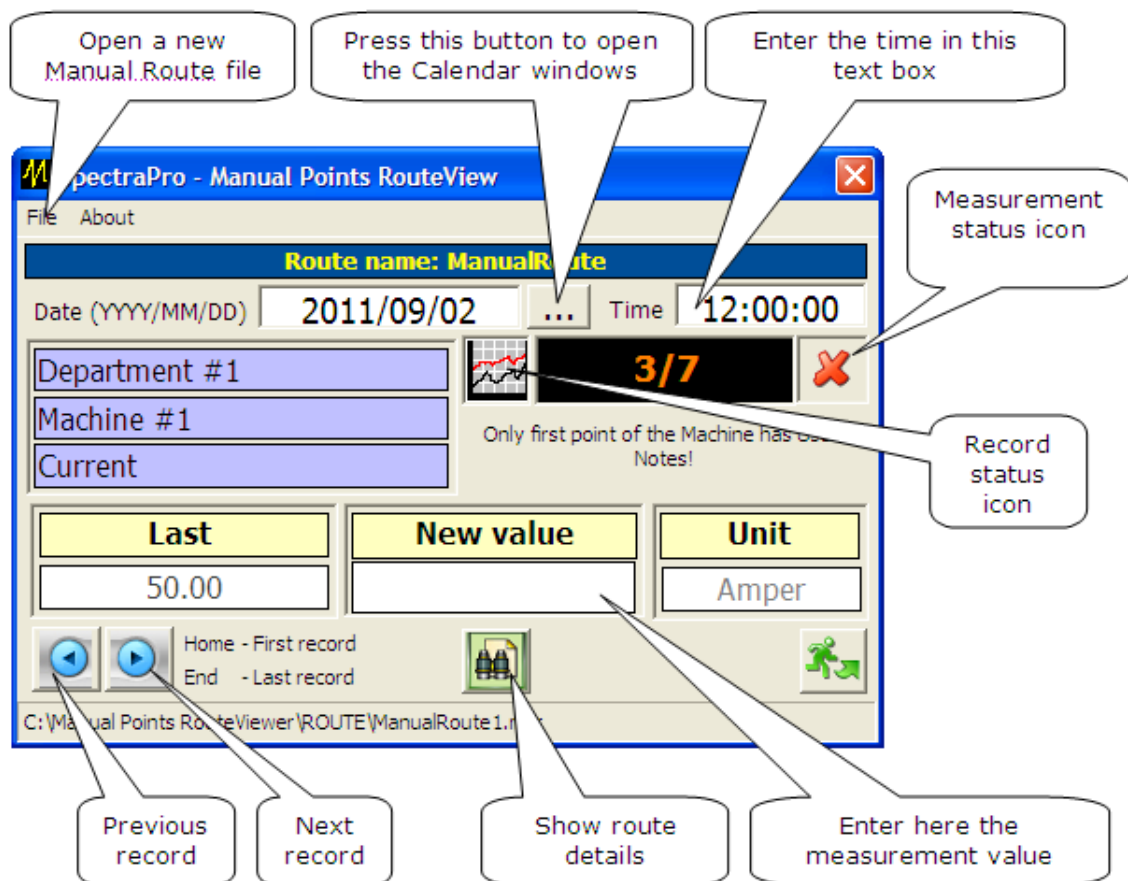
Open a new Manual Route file

Press this button to open the Calendar windows

Enter the time in this text box

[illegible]pectraPro - Manual Points RouteView

File About

Measurement status icon

Route name: ManualRoute

Date (YYYY/MM/DD) 2011/09/02 ... Time 12:00:00

Department #1

Machine #1

Current

3/7

Only first point of the Machine has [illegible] Notes!

Record status icon

Last

50.00

New value

Unit

Amper

Home - First record

End - Last record

C:\M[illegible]al Points RouteViewer\ROUTE\ManualRoute1.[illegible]

Previous record

Next record

Show route details

Enter here the measurement value